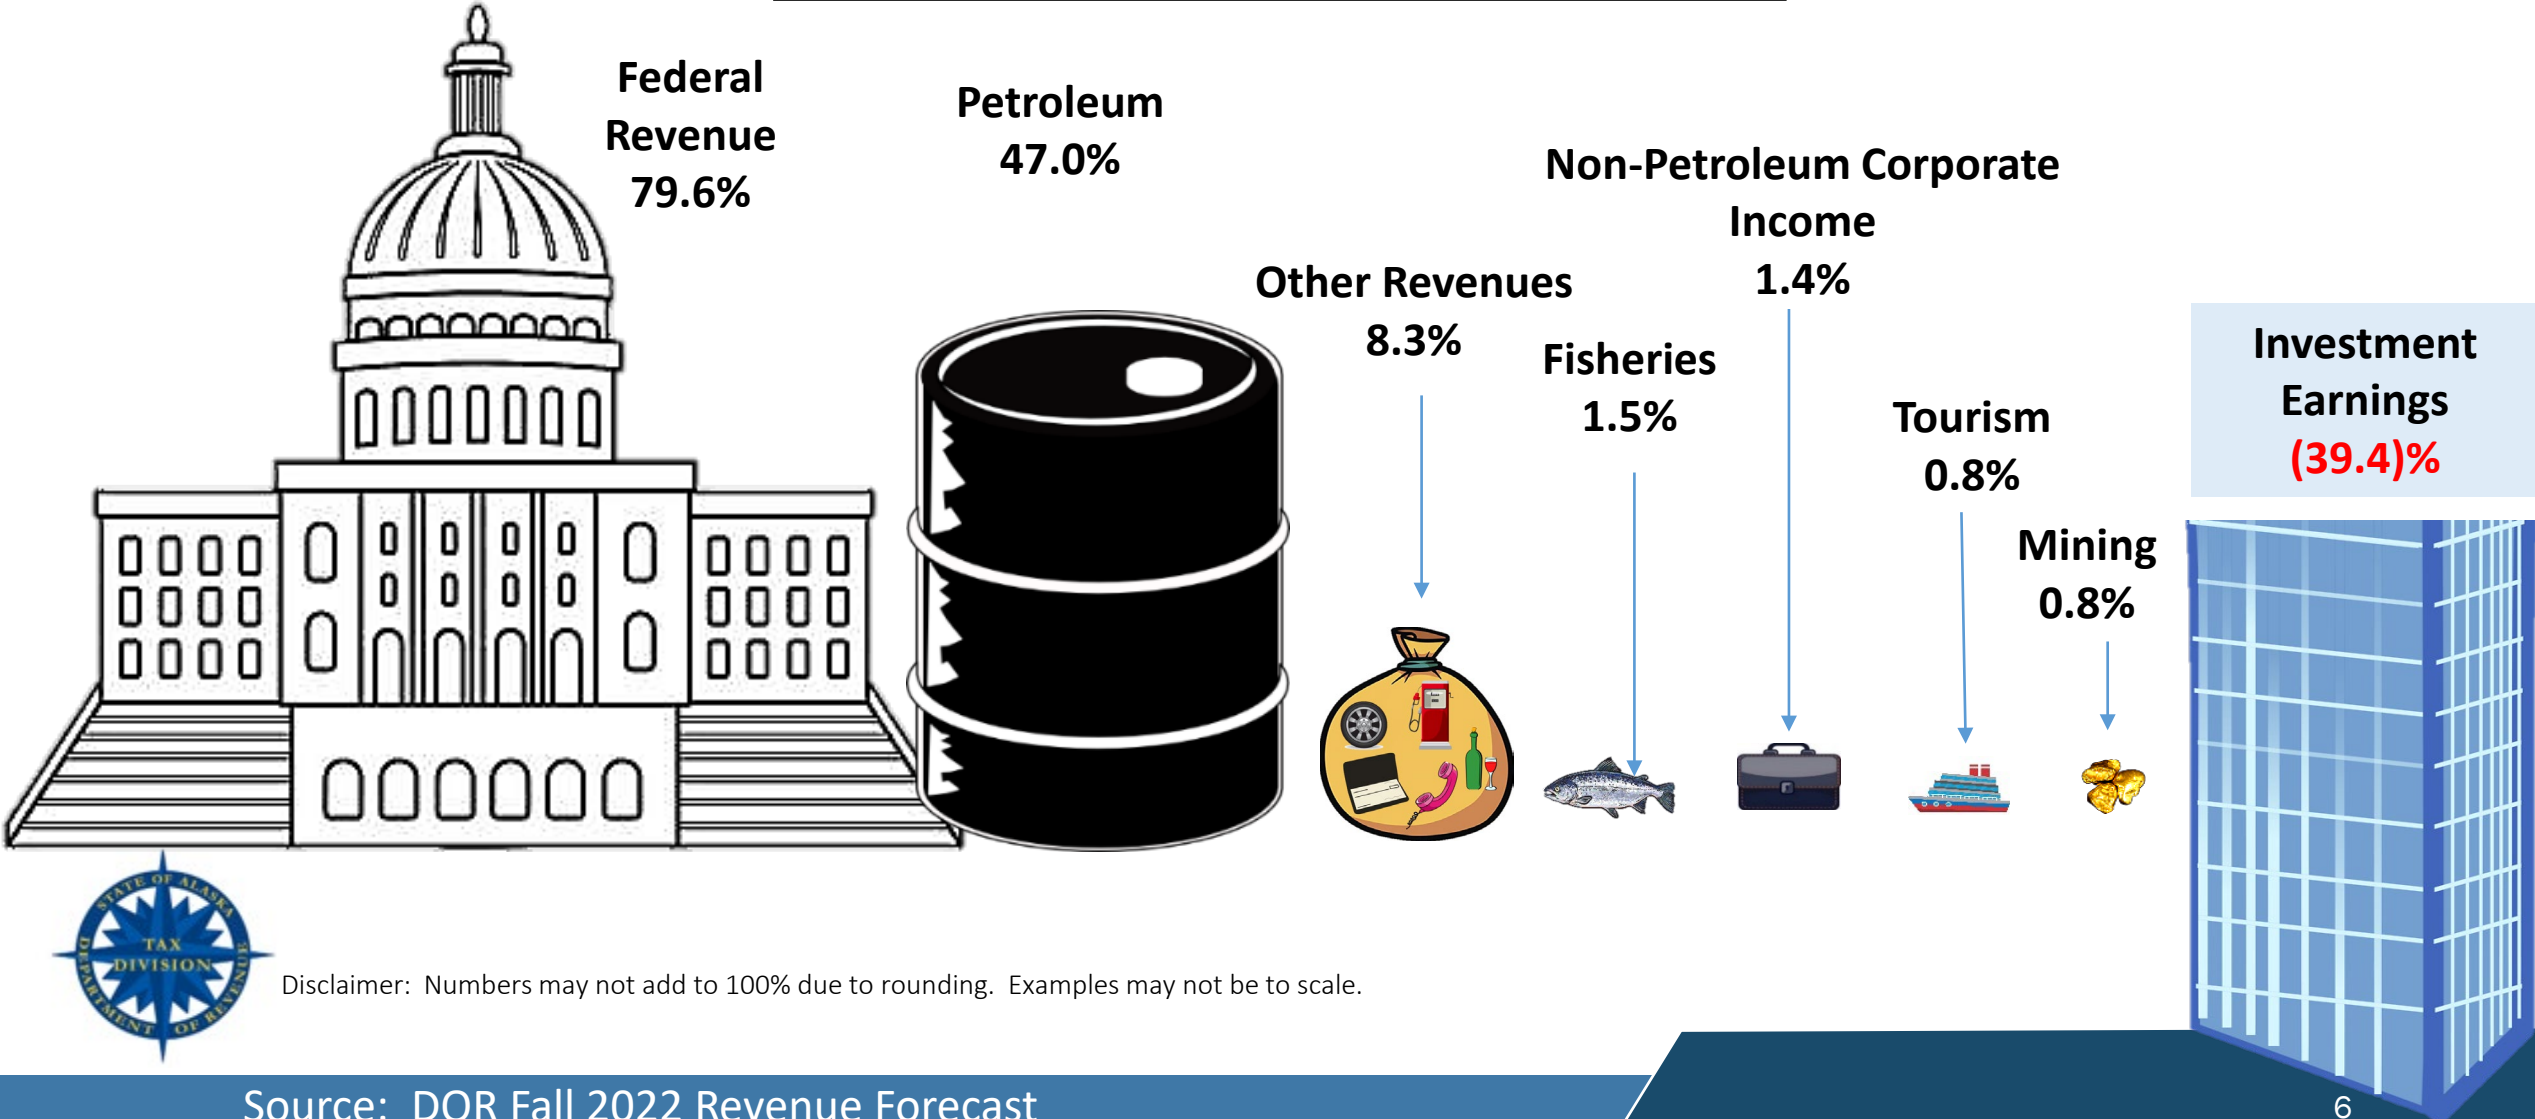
Federal Revenue 79.6%

Petroleum 47.0%

Non-Petroleum Corporate Income 1.4%

Other Revenues 8.3%

Fisheries 1.5%

Investment Earnings (39.4)%

Tourism 0.8%

Mining 0.8%

STATE OF ALASKA TAX DIVISION DEPARTMENT OF REVENUE

Disclaimer: Numbers may not add to 100% due to rounding. Examples may not be to scale.

Source: DOR Fall 2022 Revenue Forecast

6